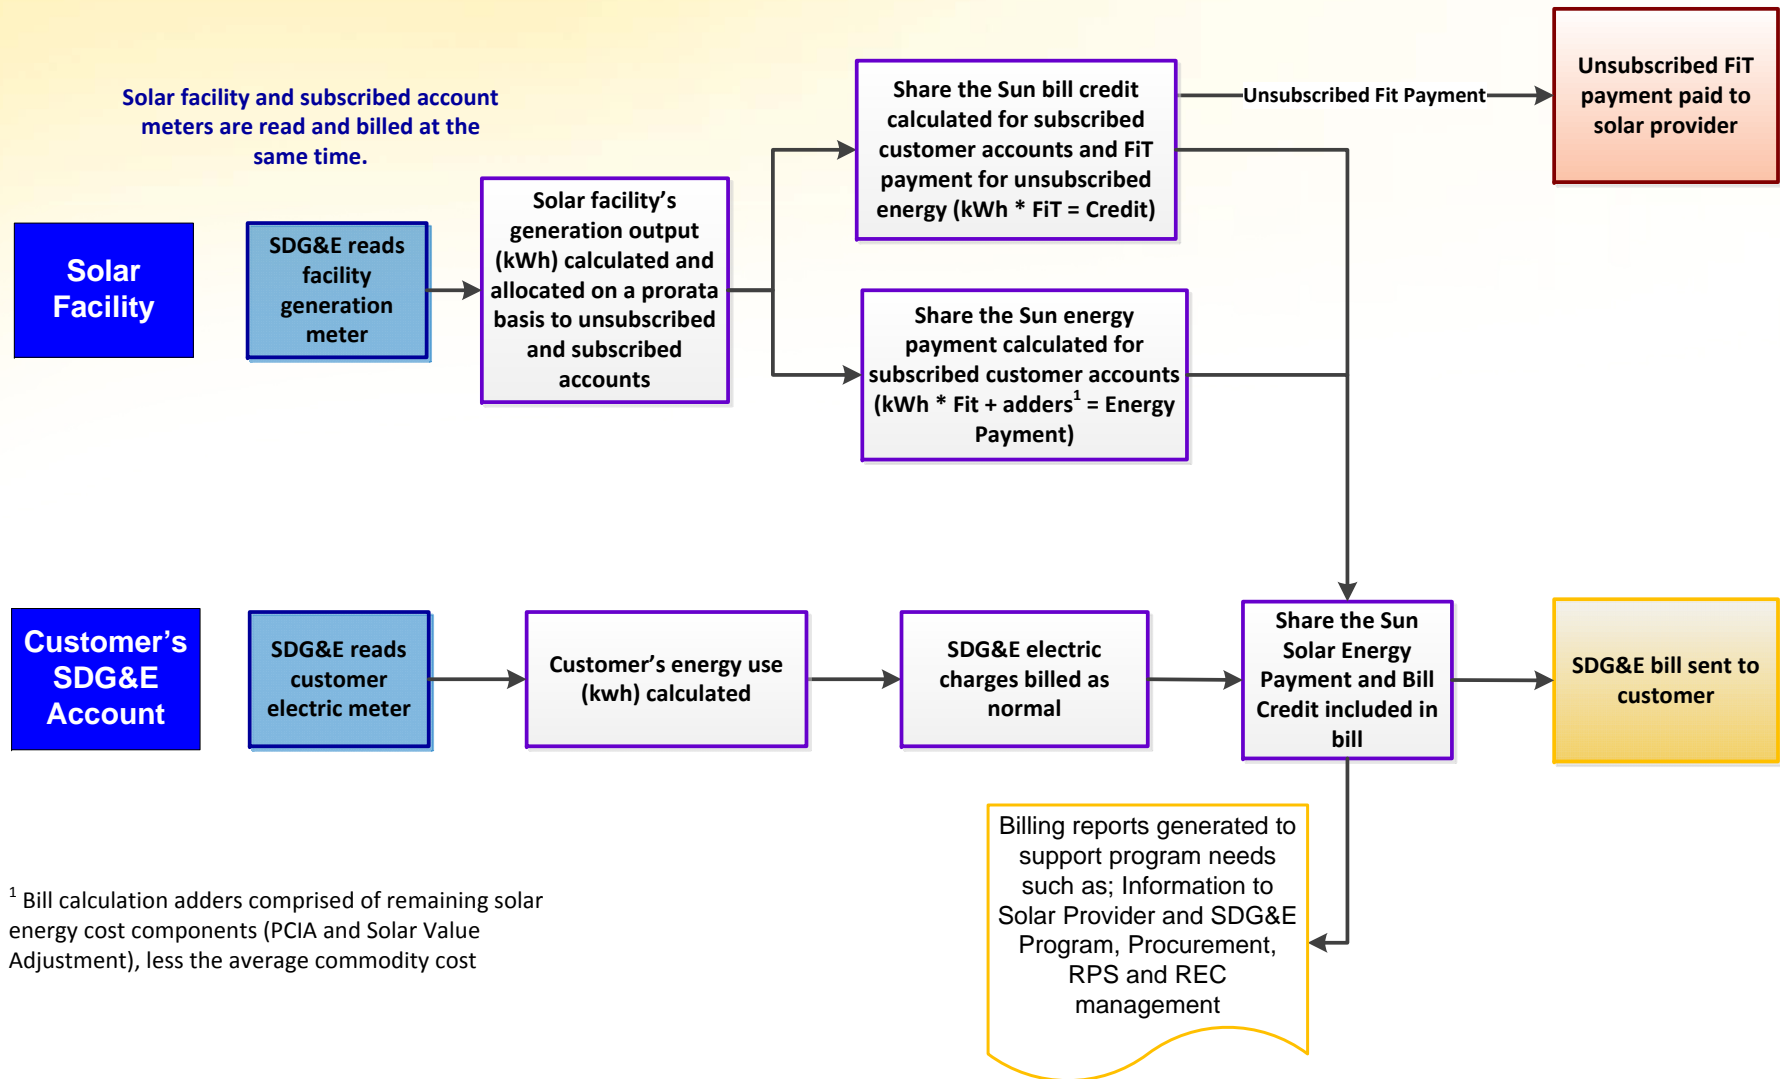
Solar facility and subscribed account meters are read and billed at the same time.

Solar Facility

SDG&E reads facility generation meter

Solar facility's generation output (kWh) calculated and allocated on a prorata basis to unsubscribed and subscribed accounts

Share the Sun bill credit calculated for subscribed customer accounts and FiT payment for unsubscribed energy (kWh * FiT = Credit)

Unsubscribed Fit Payment

Unsubscribed FiT payment paid to solar provider

Share the Sun energy payment calculated for subscribed customer accounts (kWh * Fit + adders$^1$ = Energy Payment)

Customer's SDG&E Account

SDG&E reads customer electric meter

Customer's energy use (kwh) calculated

SDG&E electric charges billed as normal

Share the Sun Solar Energy Payment and Bill Credit included in bill

SDG&E bill sent to customer

Billing reports generated to support program needs such as; Information to Solar Provider and SDG&E Program, Procurement, RPS and REC management

$^1$ Bill calculation adders comprised of remaining solar energy cost components (PCIA and Solar Value Adjustment), less the average commodity cost